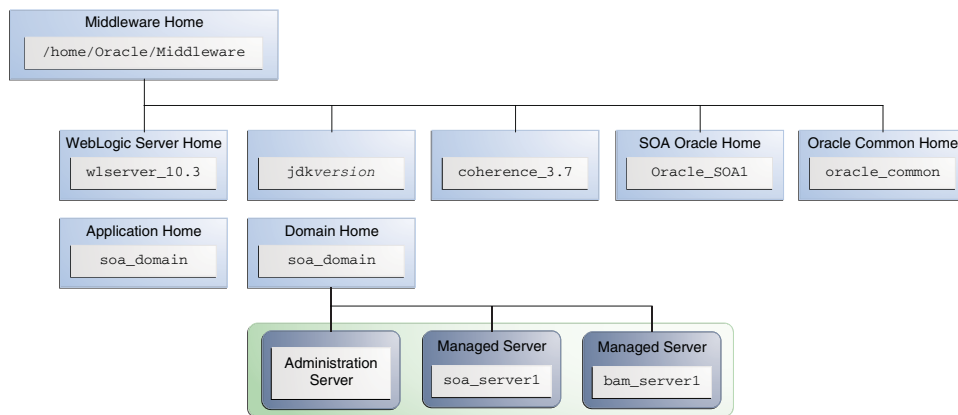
Middleware Home
/home/Oracle/Middleware

WebLogic Server Home
wlserver_10.3

jdk*version*

coherence_3.7

SOA Oracle Home
Oracle_SOA1

Oracle Common Home
oracle_common

Application Home
soa_domain

Domain Home
soa_domain

Administration Server

Managed Server
soa_server1

Managed Server
bam_server1